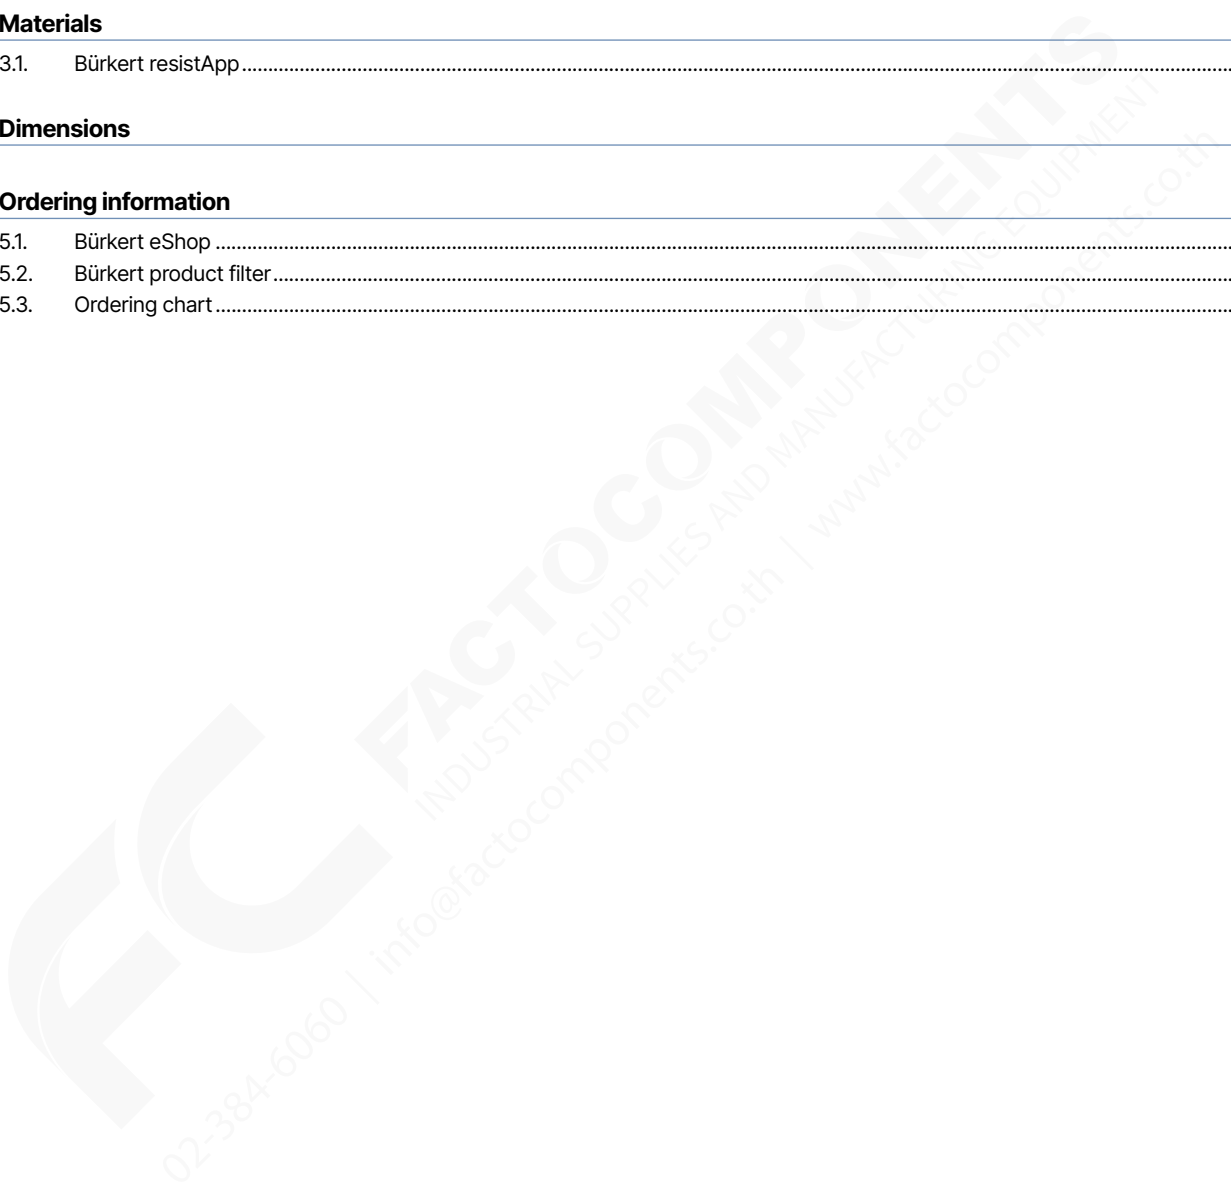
**Materials**

3.1. Bürkert resistApp

**Dimensions**

**Ordering information**

5.1. Bürkert eShop
5.2. Bürkert product filter
5.3. Ordering chart

FACTOCOMPONENTS
INDUSTRIAL SUPPLIES AND MANUFACTURING EQUIPMENT
02-384-6060 | info@factocomponents.co.th | www.factocomponents.co.th